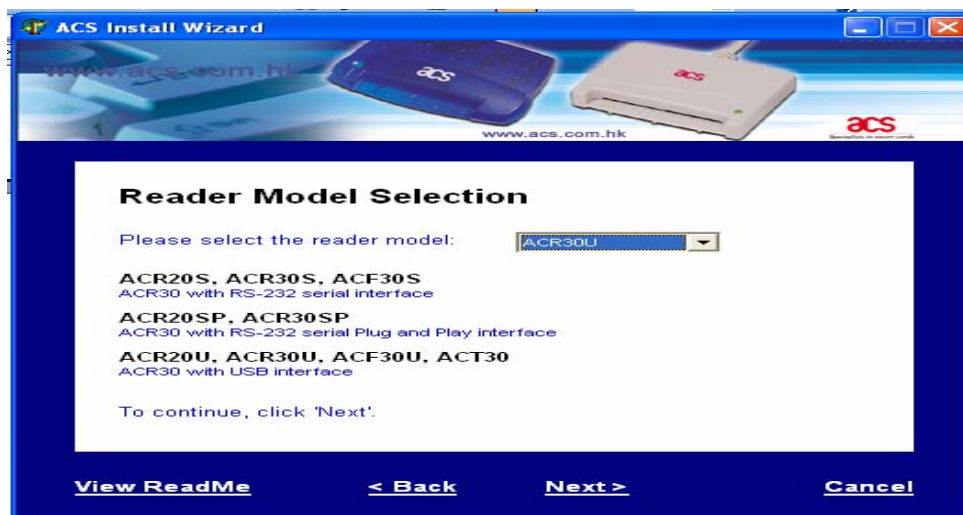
ACS Install Wizard

www.acs.com.hk

acs

acs

www.acs.com.hk

acs

Reader Model Selection

Please select the reader model: ACR30U

ACR20S, ACR30S, ACF30S
ACR30 with RS-232 serial interface

ACR20SP, ACR30SP
ACR30 with RS-232 serial Plug and Play interface

ACR20U, ACR30U, ACF30U, ACT30
ACR30 with USB interface

To continue, click 'Next'.

View ReadMe < Back Next > Cancel